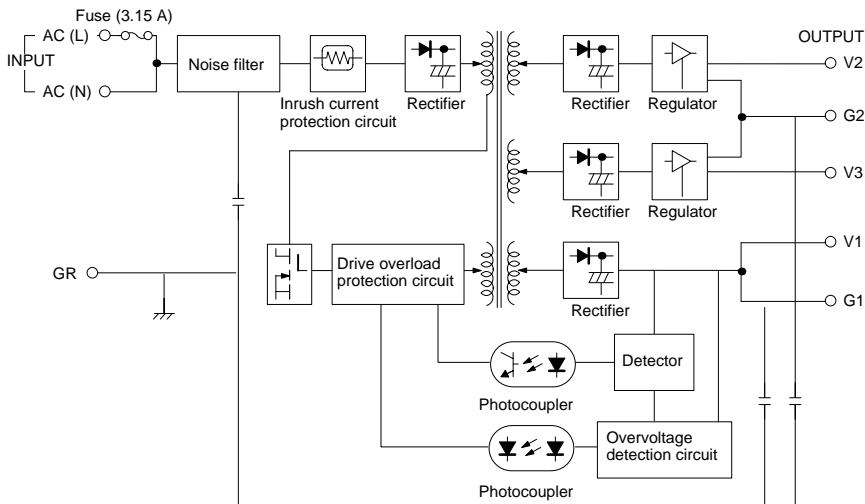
Fuse (3.15 A)
AC (L)
INPUT
AC (N)
Noise filter
Inrush current protection circuit
Rectifier
Rectifier
Regulator
OUTPUT
V2
G2
Rectifier
Regulator
V3
GR
Drive overload protection circuit
Rectifier
V1
G1
Photocoupler
Detector
Photocoupler
Overvoltage detection circuit